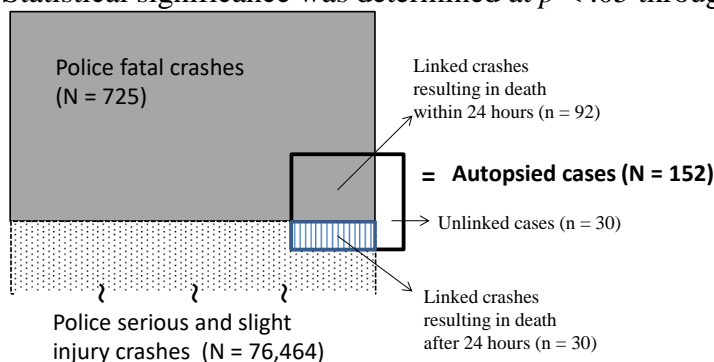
Statistical significance was determined at $p < .05$ through

Police fatal crashes (N = 725)

Linked crashes resulting in death within 24 hours (n = 92)

= Autopsied cases (N = 152)

Unlinked cases (n = 30)

Linked crashes resulting in death after 24 hours (n = 30)

Police serious and slight injury crashes (N = 76,464)